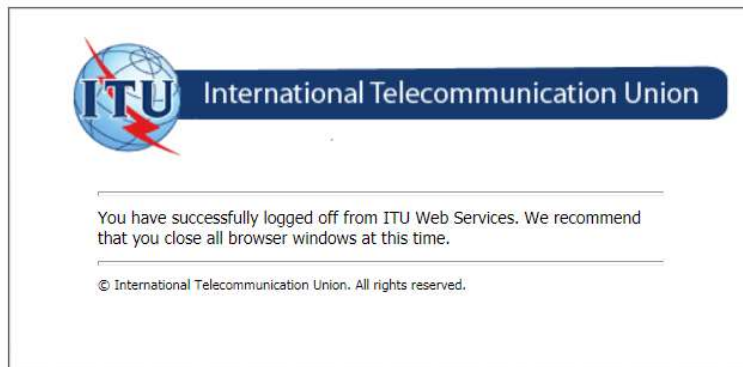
ITU International Telecommunication Union

You have successfully logged off from ITU Web Services. We recommend that you close all browser windows at this time.

© International Telecommunication Union. All rights reserved.